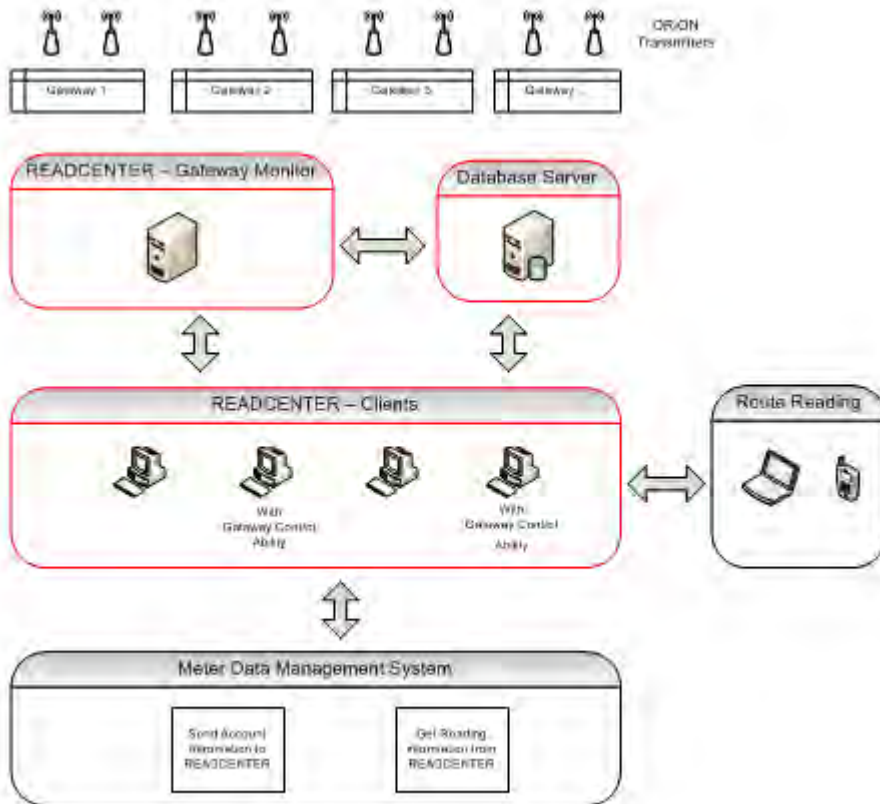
ORION Transmitters

Gateway 1

Gateway 2

Gateway 3

Gateway ...

READCENTER – Gateway Monitor

Database Server

READCENTER – Clients

With Gateway Control Ability

With Gateway Control Ability

Route Reading

Meter Data Management System

Send Account Information to READCENTER

Get Reading Information from READCENTER